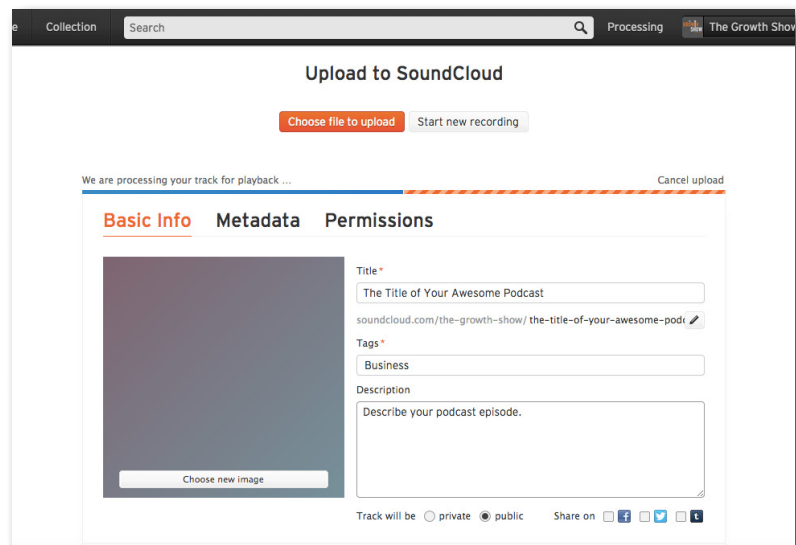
e Collection Search Processing The Growth Show

Upload to SoundCloud

Choose file to upload Start new recording

We are processing your track for playback ... Cancel upload

Basic Info Metadata Permissions

Choose new image

Title*

The Title of Your Awesome Podcast

soundcloud.com/the-growth-show/ the-title-of-your-awesome-podc

Tags*

Business

Description

Describe your podcast episode.

Track will be private public Share on